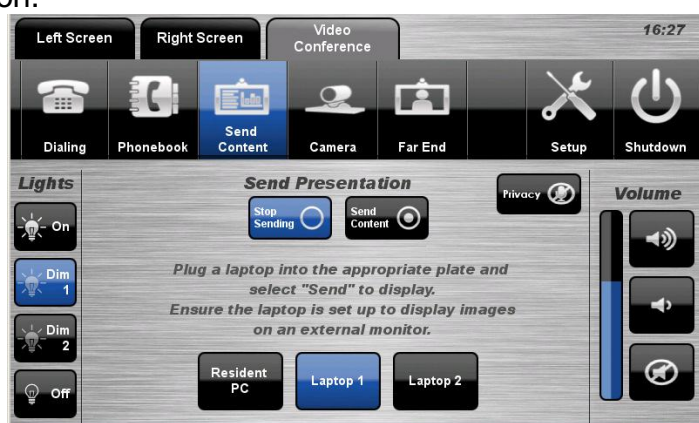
Left Screen
Right Screen
Video Conference
16:27

Dialing
Phonebook
Send Content
Camera
Far End
Setup
Shutdown

Lights
On
Dim 1
Dim 2
Off

Send Presentation
Stop Sending
Send Content
Privacy

Plug a laptop into the appropriate plate and select "Send" to display.
Ensure the laptop is set up to display images on an external monitor.

Resident PC
Laptop 1
Laptop 2

Volume